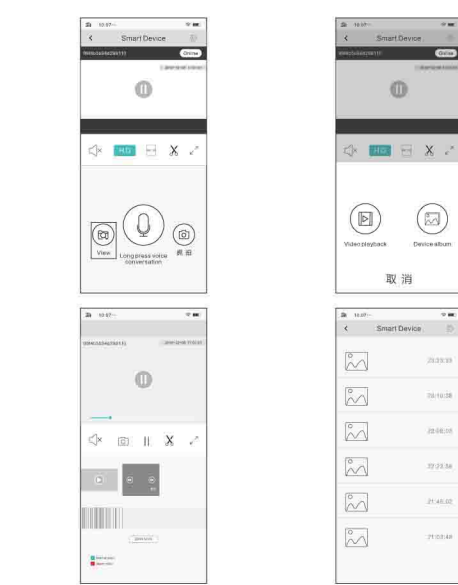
Smart Device

Online

H.D

View

Long press voice conversation

拍 照

Smart Device

Online

H.D

Video playback

Device album

取 消

Smart Device

23:23:33

23:16:38

23:08:03

22:23:34

21:46:02

21:03:48